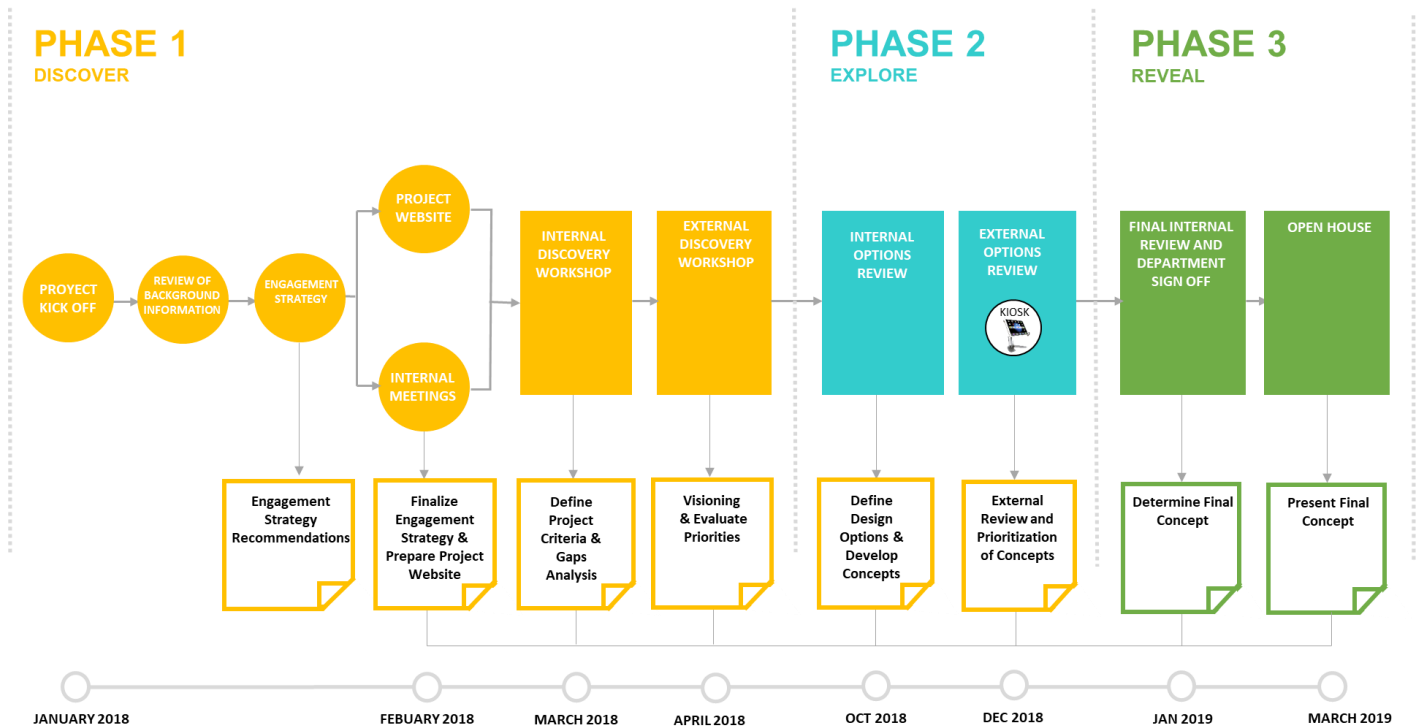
PHASE 1
DISCOVER

PHASE 2
EXPLORE

PHASE 3
REVEAL

PROYECT KICK OFF

REVIEW OF BACKGROUND INFORMATION

ENGAGEMENT STRATEGY

PROJECT WEBSITE

INTERNAL MEETINGS

INTERNAL DISCOVERY WORKSHOP

EXTERNAL DISCOVERY WORKSHOP

INTERNAL OPTIONS REVIEW

EXTERNAL OPTIONS REVIEW

KIOSK

FINAL INTERNAL REVIEW AND DEPARTMENT SIGN OFF

OPEN HOUSE

Engagement Strategy Recommendations

Finalize Engagement Strategy & Prepare Project Website

Define Project Criteria & Gaps Analysis

Visioning & Evaluate Priorities

Define Design Options & Develop Concepts

External Review and Prioritization of Concepts

Determine Final Concept

Present Final Concept

JANUARY 2018

FEBURARY 2018

MARCH 2018

APRIL 2018

OCT 2018

DEC 2018

JAN 2019

MARCH 2019